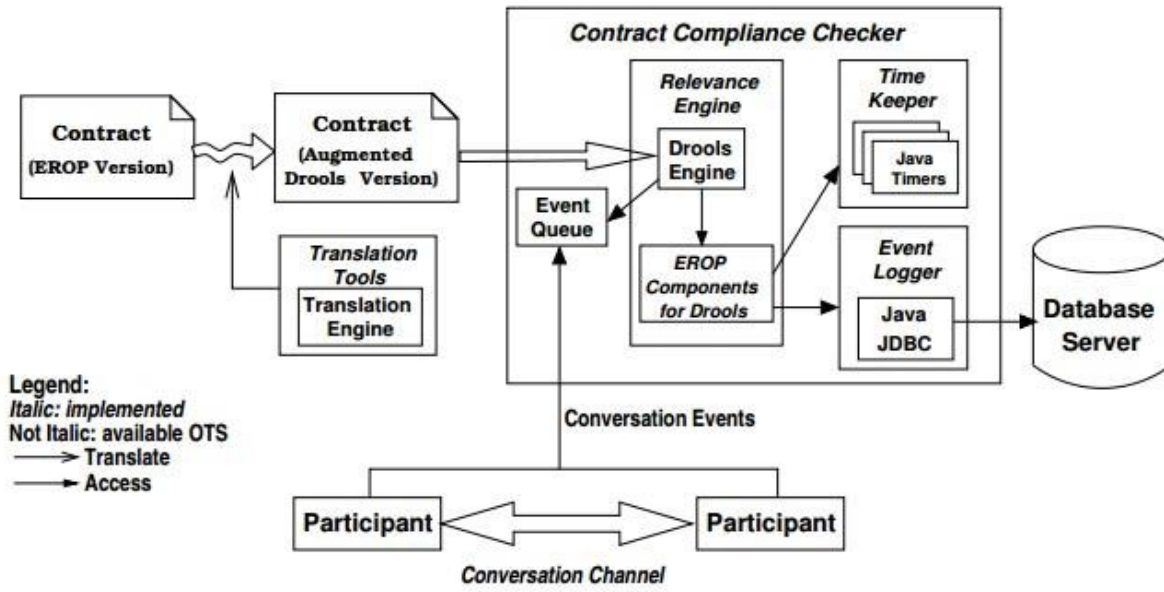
Contract Compliance Checker

Contract (EROP Version)

Contract (Augmented Drools Version)

Relevance Engine

Drools Engine

Time Keeper

Java Timers

Event Queue

EROP Components for Drools

Event Logger

Java JDBC

Database Server

Translation Tools

Translation Engine

Legend:
Italic: implemented
Not Italic: available OTS
Translate
Access

Conversation Events

Participant

Participant

Conversation Channel